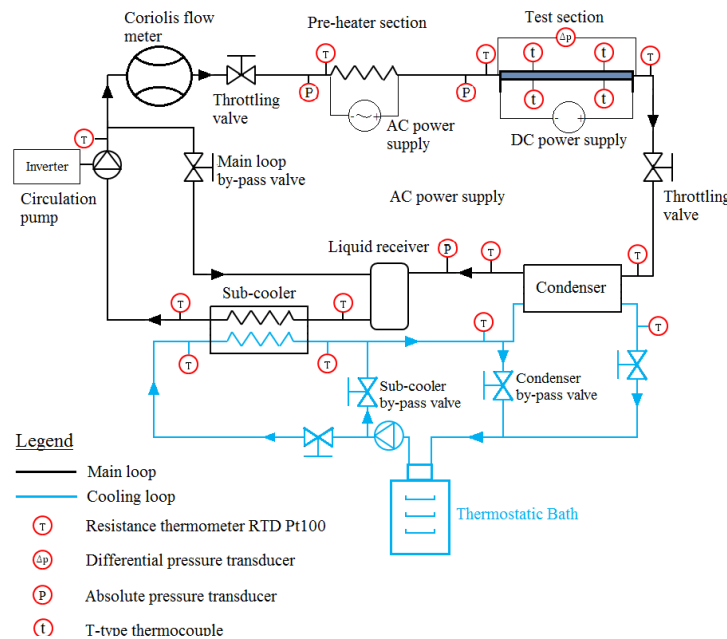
Coriolis flow meter

Pre-heater section

Test section

ΔP

T

t

t

T

T

T

P

P

t

t

Throttling valve

AC power supply

DC power supply

Inverter

T

Circulation pump

Main loop by-pass valve

AC power supply

Throttling valve

Liquid receiver

P

T

T

Condenser

Sub-cooler

T

T

T

T

T

T

Sub-cooler by-pass valve

Condenser by-pass valve

Legend

Main loop

Cooling loop

T Resistance thermometer RTD Pt100

ΔP Differential pressure transducer

P Absolute pressure transducer

t T-type thermocouple

Thermostatic Bath